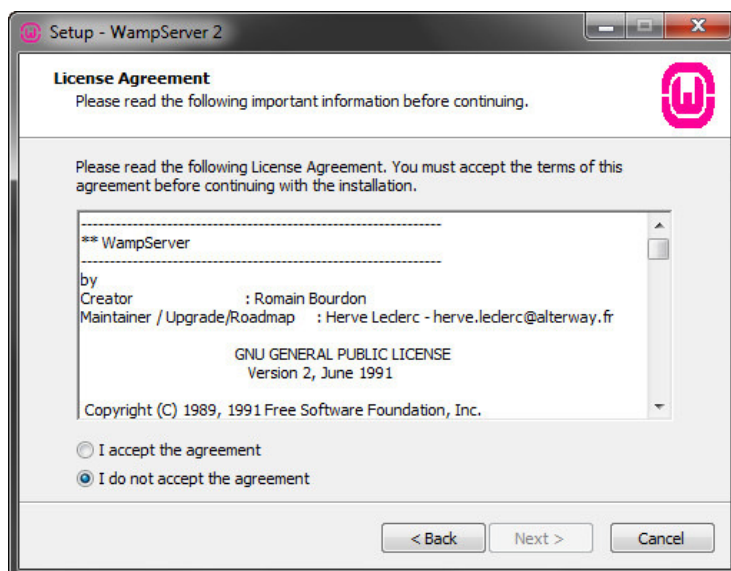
Setup - WampServer 2

License Agreement
Please read the following important information before continuing.

Please read the following License Agreement. You must accept the terms of this agreement before continuing with the installation.

--------------------------------------------------------------------
** WampServer
--------------------------------------------------------------------
by
Creator : Romain Bourdon
Maintainer / Upgrade/Roadmap : Herve Leclerc - herve.leclerc@alterway.fr

GNU GENERAL PUBLIC LICENSE
Version 2, June 1991

Copyright (C) 1989, 1991 Free Software Foundation, Inc.

I accept the agreement
I do not accept the agreement

< Back
Next >
Cancel